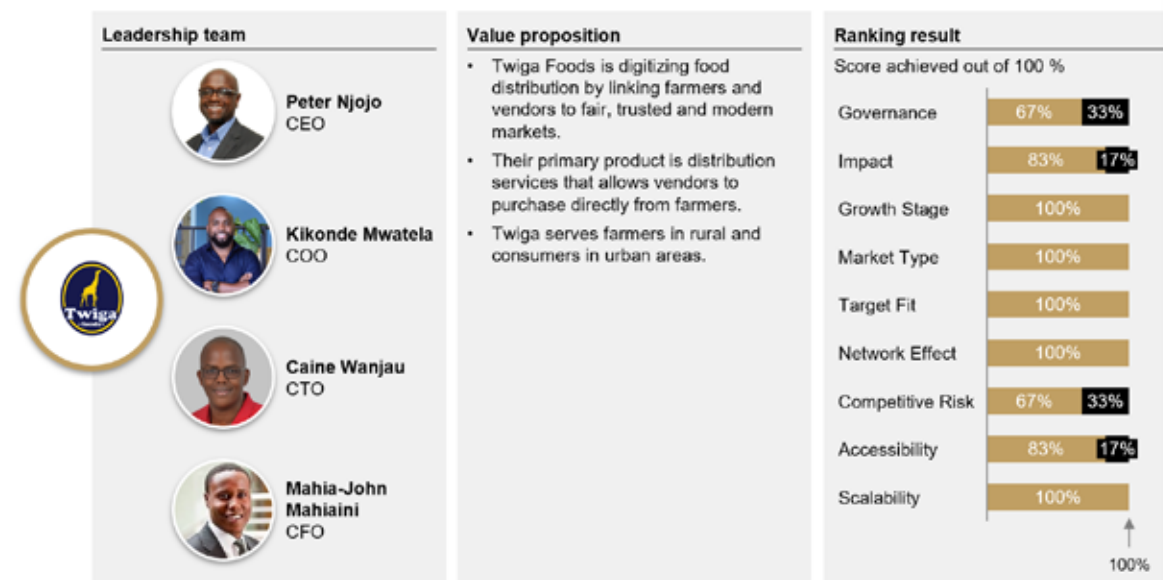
Twiga

Leadership team

Peter Njojo
CEO

Kikonde Mwatela
COO

Caine Wanjau
CTO

Mahia-John Mahiaini
CFO

Value proposition

- Twiga Foods is digitizing food distribution by linking farmers and vendors to fair, trusted and modern markets.
- Their primary product is distribution services that allows vendors to purchase directly from farmers.
- Twiga serves farmers in rural and consumers in urban areas.

Ranking result

Score achieved out of 100 %

Governance 67% 33%
Impact 83% 17%
Growth Stage 100%
Market Type 100%
Target Fit 100%
Network Effect 100%
Competitive Risk 67% 33%
Accessibility 83% 17%
Scalability 100%

100%